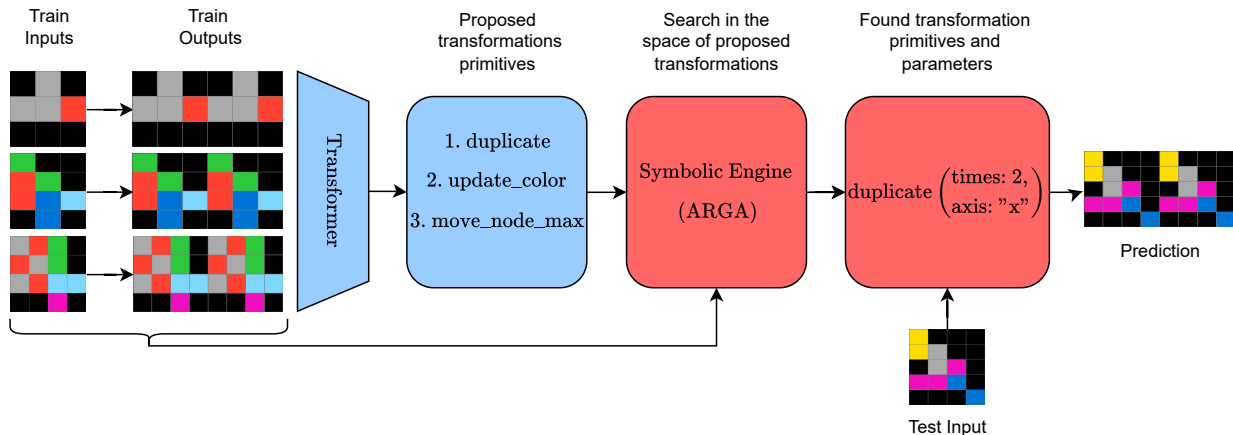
Train Inputs

Train Outputs

Transformer

Proposed transformations primitives

1. duplicate
2. update_color
3. move_node_max

Search in the space of proposed transformations

Symbolic Engine (ARGA)

Found transformation primitives and parameters

duplicate $\left(\begin{matrix}\text{times: 2,} \\ \text{axis: "x"}\end{matrix}\right)$

Prediction

Test Input